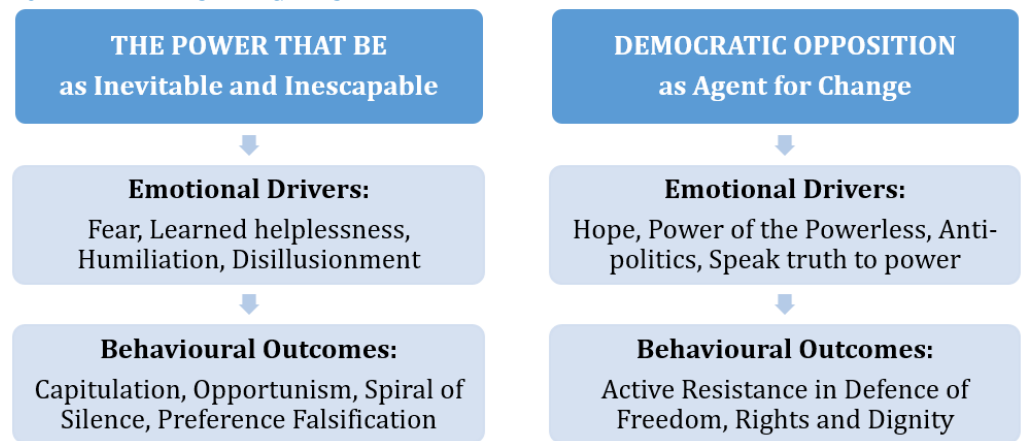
THE POWER THAT BE
as Inevitable and Inescapable

Emotional Drivers:
Fear, Learned helplessness, Humiliation, Disillusionment

Behavioural Outcomes:
Capitulation, Opportunism, Spiral of Silence, Preference Falsification

DEMOCRATIC OPPOSITION
as Agent for Change

Emotional Drivers:
Hope, Power of the Powerless, Anti-politics, Speak truth to power

Behavioural Outcomes:
Active Resistance in Defence of Freedom, Rights and Dignity